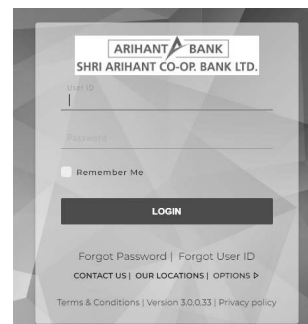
ARIHANT BANK
SHRI ARIHANT CO-OP. BANK LTD.

User ID

Password

Remember Me

LOGIN

Forgot Password | Forgot User ID

CONTACT US | OUR LOCATIONS | OPTIONS ▷

Terms & Conditions | Version 3.0.0.33 | Privacy policy